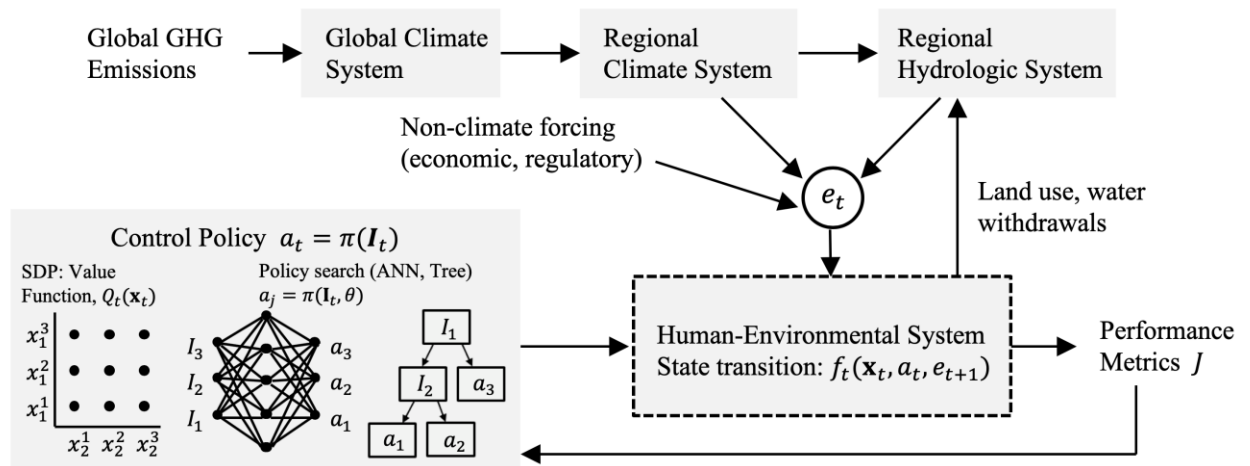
Global GHG Emissions

Global Climate System

Regional Climate System

Regional Hydrologic System

Non-climate forcing (economic, regulatory)

$e_t$

Land use, water withdrawals

Control Policy $a_t = \pi(\boldsymbol{I}_t)$

SDP: Value Function, $Q_t(\mathbf{x}_t)$

$x_1^3$
$x_1^2$
$x_1^1$
$x_2^1$ $x_2^2$ $x_2^3$

Policy search (ANN, Tree)
$a_j = \pi(\mathbf{I}_t, \theta)$

$I_3$
$I_2$
$I_1$
$a_3$
$a_2$
$a_1$

$I_1$
$I_2$
$a_3$
$a_1$
$a_2$

Human-Environmental System
State transition: $f_t(\mathbf{x}_t, a_t, e_{t+1})$

Performance Metrics $J$